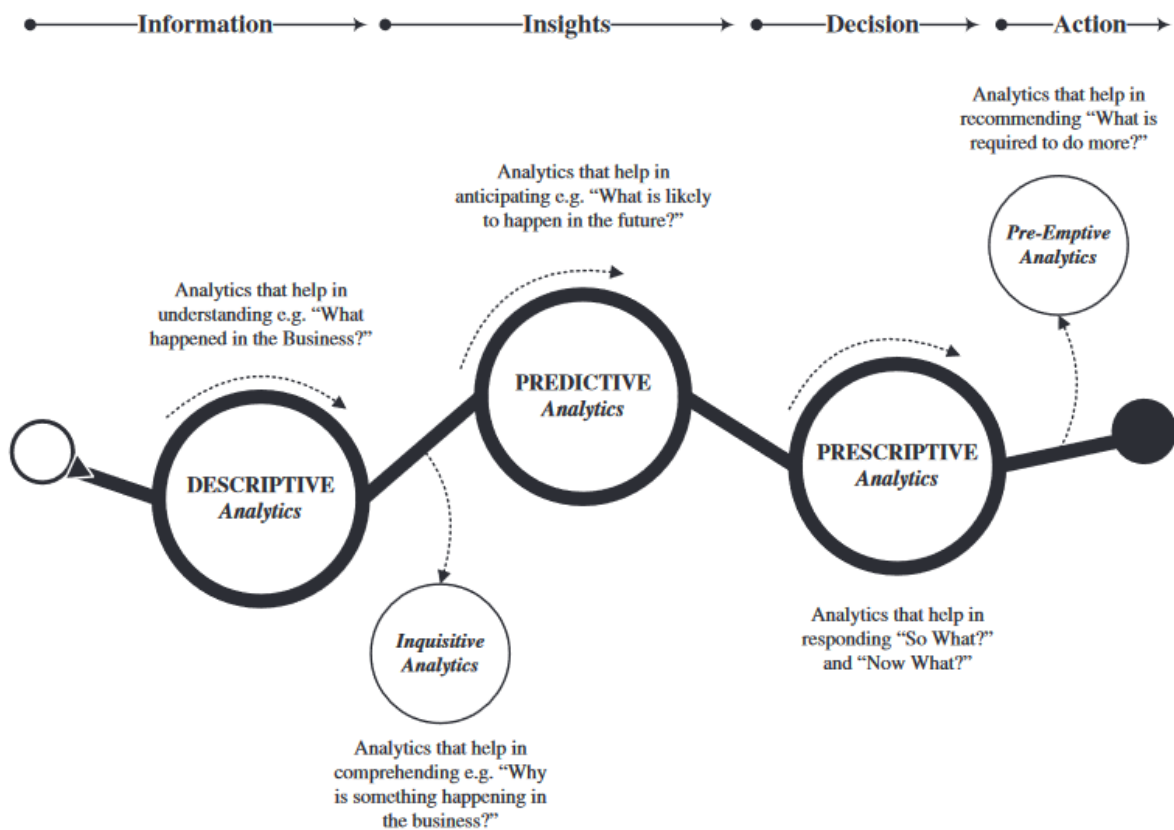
Information
Insights
Decision
Action

Analytics that help in recommending “What is required to do more?”

Analytics that help in anticipating e.g. “What is likely to happen in the future?”

Pre-Emptive Analytics

Analytics that help in understanding e.g. “What happened in the Business?”

PREDICTIVE Analytics

DESCRIPTIVE Analytics

PRESCRIPTIVE Analytics

Inquisitive Analytics

Analytics that help in responding “So What?” and “Now What?”

Analytics that help in comprehending e.g. “Why is something happening in the business?”